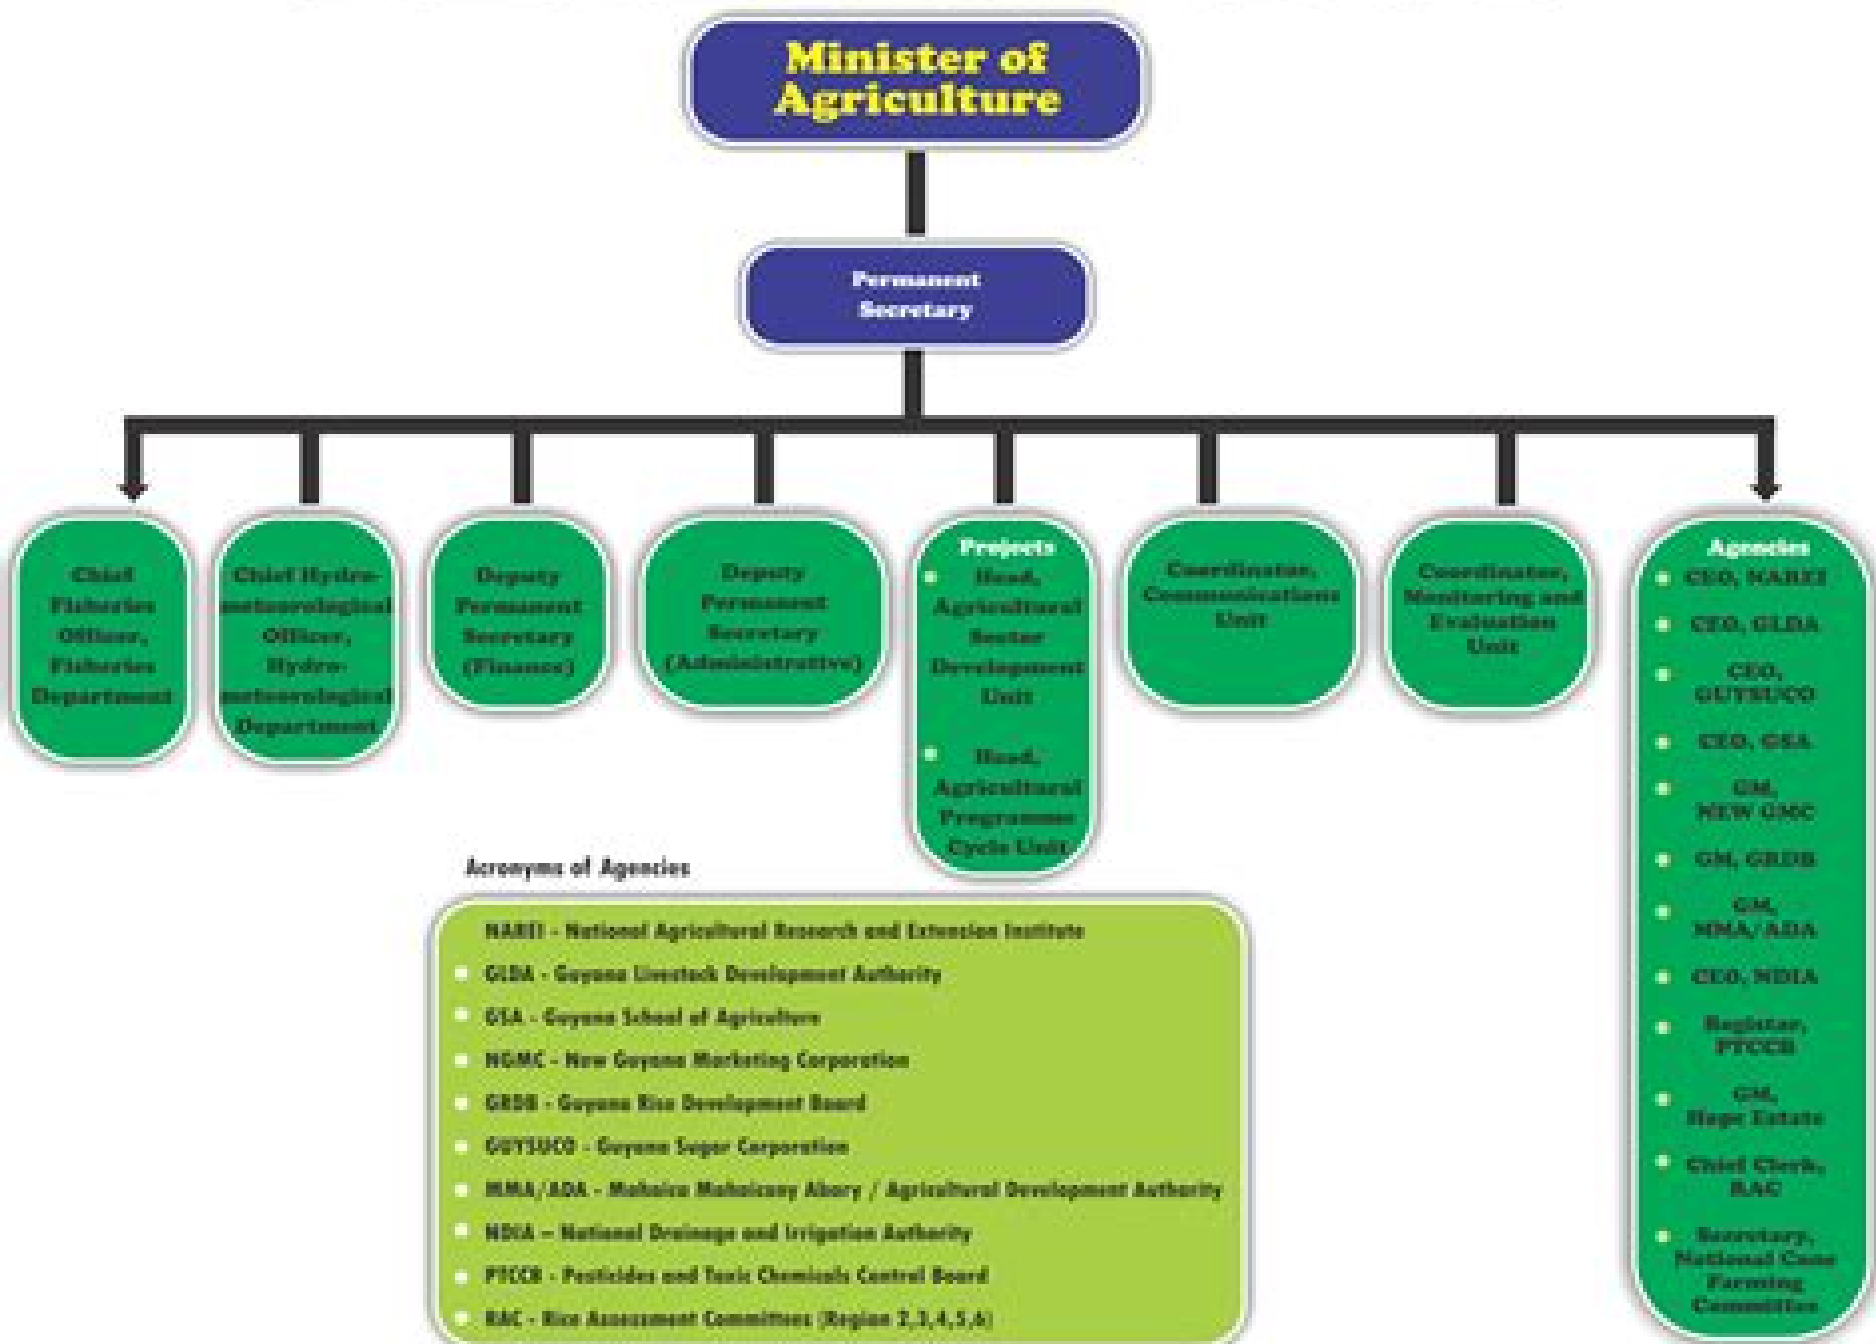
Minister of Agriculture

Permanent Secretary

Chief Fisheries Officer, Fisheries Department

Chief Hydro-meteorological Officer, Hydro-meteorological Department

Deputy Permanent Secretary (Finance)

Deputy Permanent Secretary (Administrative)

Projects
- Head, Agricultural Sector Development Unit
- Head, Agricultural Programme Cycle Unit

Coordinator, Communications Unit

Coordinator, Monitoring and Evaluation Unit

Agencies
- CEO, NAREI
- CEO, GLDA
- CEO, GUYSUCO
- CEO, GSA
- GM, NEW GMC
- GM, GRDB
- GM, MMA/ADA
- CEO, NDIA
- Registrar, PTCCB
- GM, Hope Estate
- Chief Clerk, RAC
- Secretary, National Cane Farming Committee

Acronyms of Agencies

NAREI - National Agricultural Research and Extension Institute
- GLDA - Guyana Livestock Development Authority
- GSA - Guyana School of Agriculture
- NGMC - New Guyana Marketing Corporation
- GRDB - Guyana Rice Development Board
- GUYSUCO - Guyana Sugar Corporation
- MMA/ADA - Mahaica Mahaicony Abary / Agricultural Development Authority
- NDIA – National Drainage and Irrigation Authority
- PTCCB - Pesticides and Toxic Chemicals Control Board
- RAC - Rice Assessment Committees (Region 2,3,4,5,6)